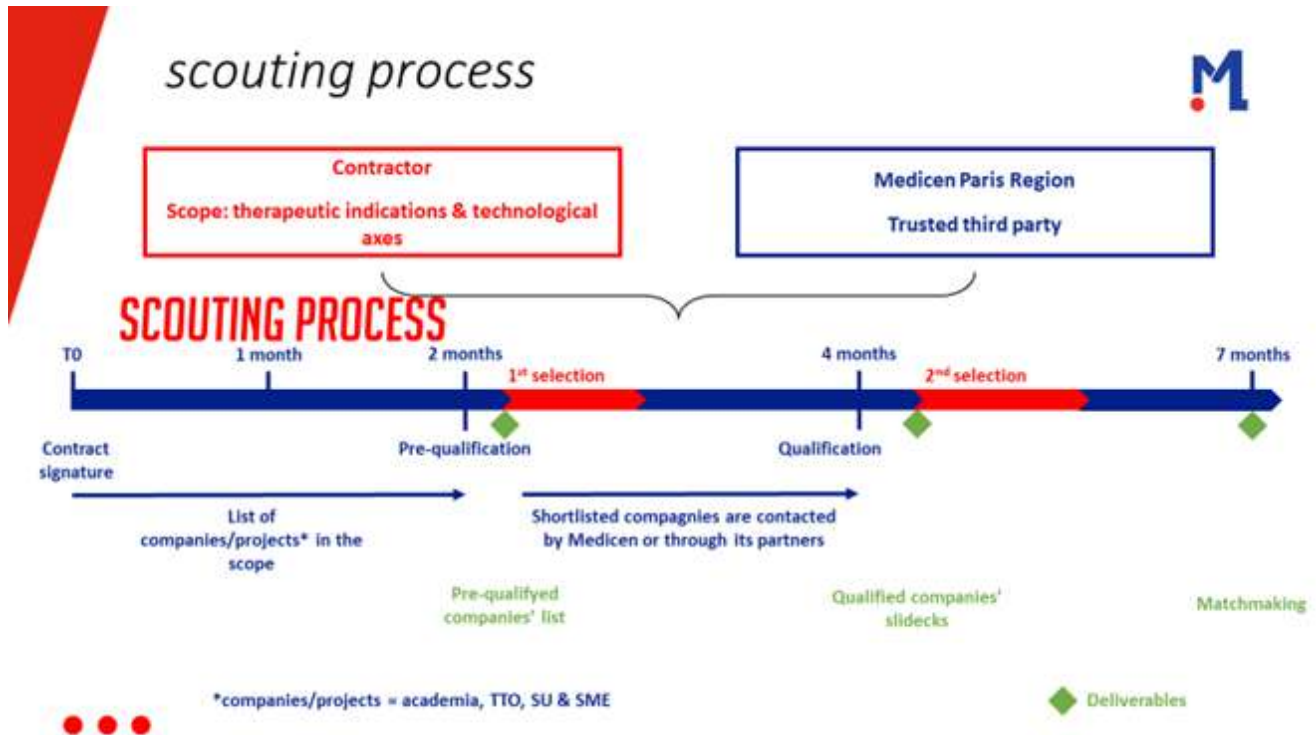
scouting process

M

Contractor

Scope: therapeutic indications & technological axes

Medicen Paris Region

Trusted third party

SCOUTING PROCESS

T0

1 month

2 months

$1^{st}$ selection

4 months

$2^{nd}$ selection

7 months

Contract signature

Pre-qualification

Qualification

List of companies/projects* in the scope

Shortlisted compagnies are contacted by Medicen or through its partners

Pre-qualifyed companies' list

Qualified companies' slidecks

Matchmaking

*companies/projects = academia, TTO, SU & SME

Deliverables